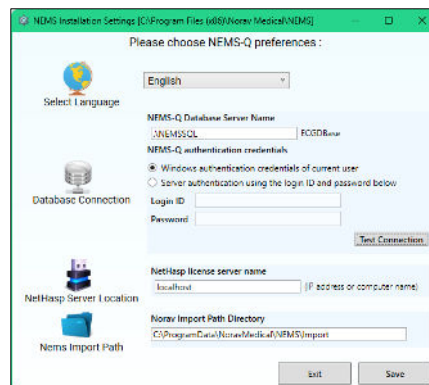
NEMS Installation Settings [C:\Program Files (x86)\Norav Medical\NEMS]

Please choose NEMS-Q preferences :

Select Language

English

NEMS-Q Database Server Name

.\NEMSSQL

ECGDBase

NEMS-Q authentication credentials

Windows authentication credentials of current user

Server authentication using the login ID and password below

Database Connection

Login ID

Password

Test Connection

NetHasp license server name

localhost

(IP address or computer name)

NetHasp Server Location

Norav Import Path Directory

C:\ProgramData\NoravMedical\NEMS\Import

Nems Import Path

Exit

Save